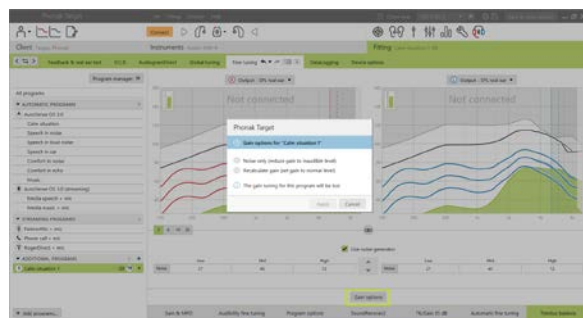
Client
Instruments
Fitting
Program manager
All programs
AUTOMATIC PROGRAMS
Calm situation
Speech in noise
Speech in loud noise
Speech in car
Comfort in noise
Comfort in echo
Music
STREAMING PROGRAMS
ADDITIONAL PROGRAMS
Calm situation 1
Fine tuning
Data logging
Device options
Output
Not connected
Not connected
Phonak Target
Gain options for "Calm situation 1"
Noise only (reduce gain to inaudible level)
Recalculate gain (set gain to normal level)
The gain tuning for this program will be lost
Apply
Cancel
Use noise generator
Gain options
Add programs
Gain & MPO
Audibility fine tuning
Program options
SoundRecover2
Automatic fine tuning
Tinnitus balance